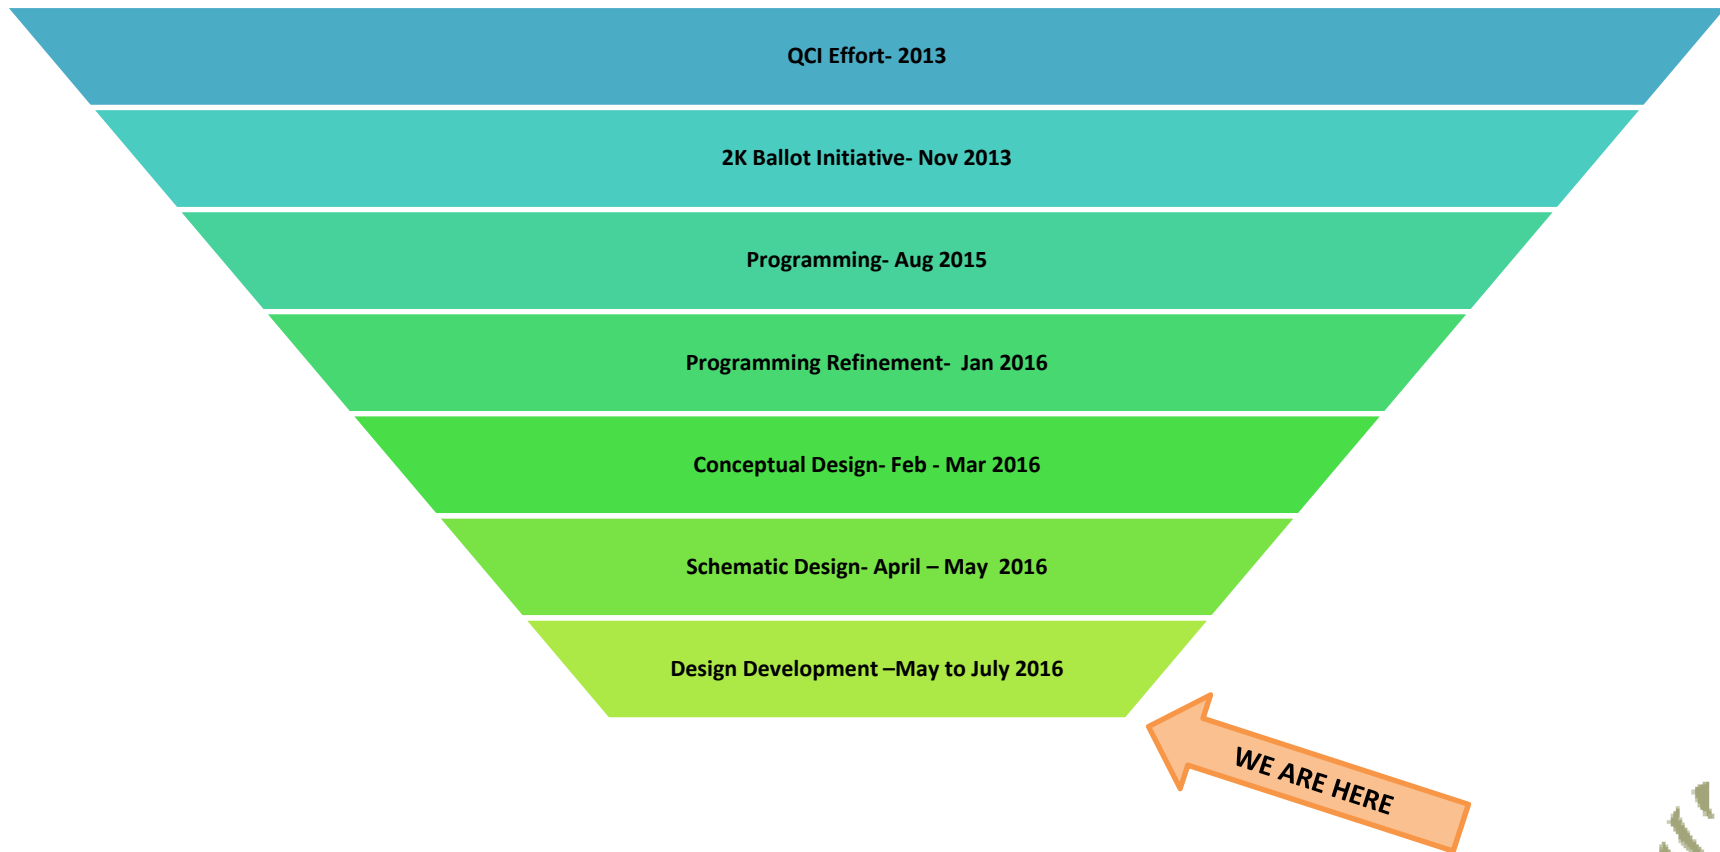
QCI Effort- 2013

2K Ballot Initiative- Nov 2013

Programming- Aug 2015

Programming Refinement- Jan 2016

Conceptual Design- Feb - Mar 2016

Schematic Design- April – May 2016

Design Development –May to July 2016

WE ARE HERE